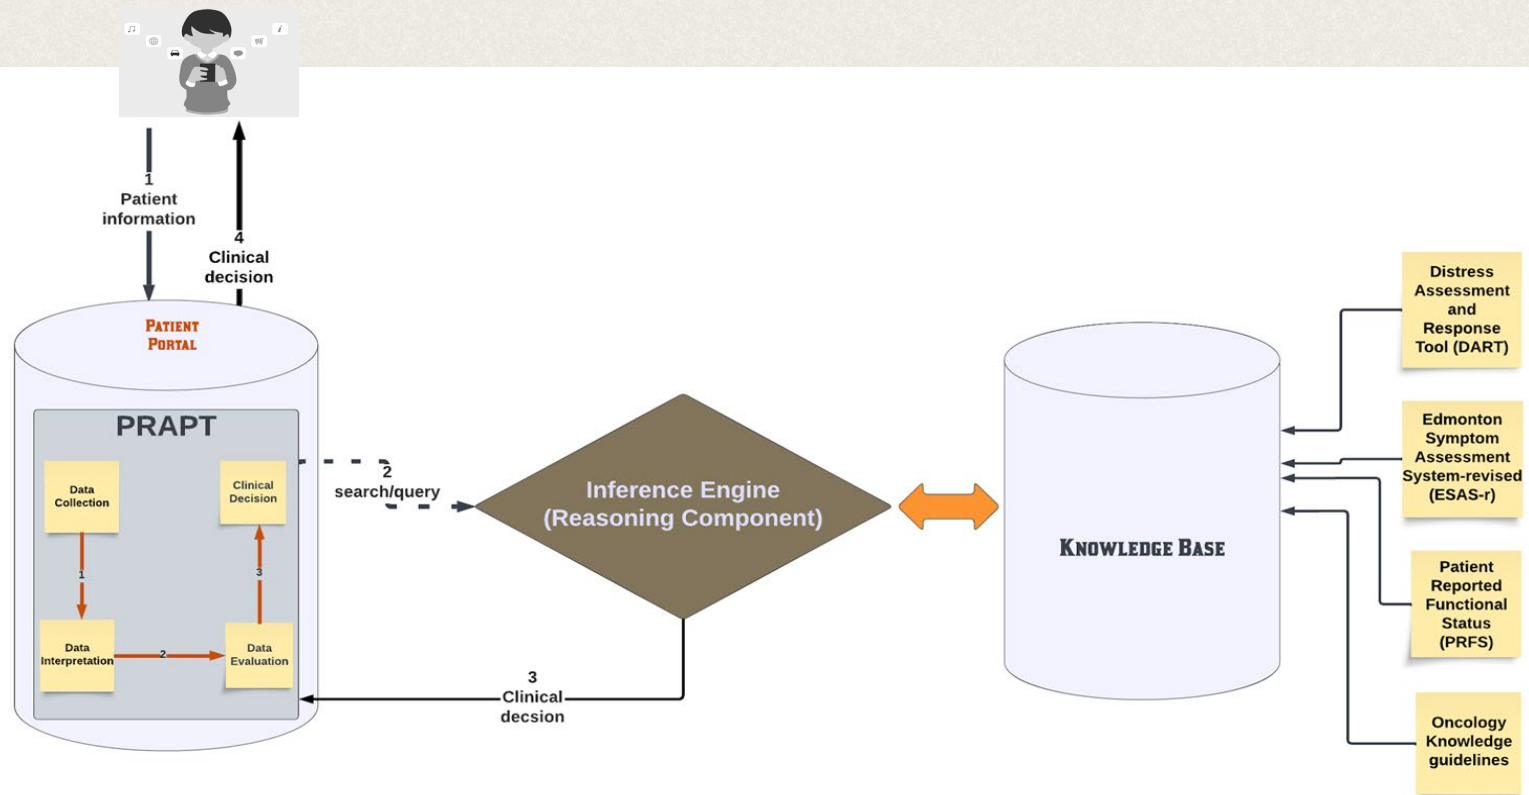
1
Patient
information

4
Clinical
decision

Patient
Portal

PRAPT

Data Collection

Clinical Decision

1

3

Data Interpretation

2

Data Evaluation

2
search/query

Inference Engine
(Reasoning Component)

3
Clinical
decsion

Knowledge Base

Distress Assessment and Response Tool (DART)

Edmonton Symptom Assessment System-revised (ESAS-r)

Patient Reported Functional Status (PRFS)

Oncology Knowledge guidelines